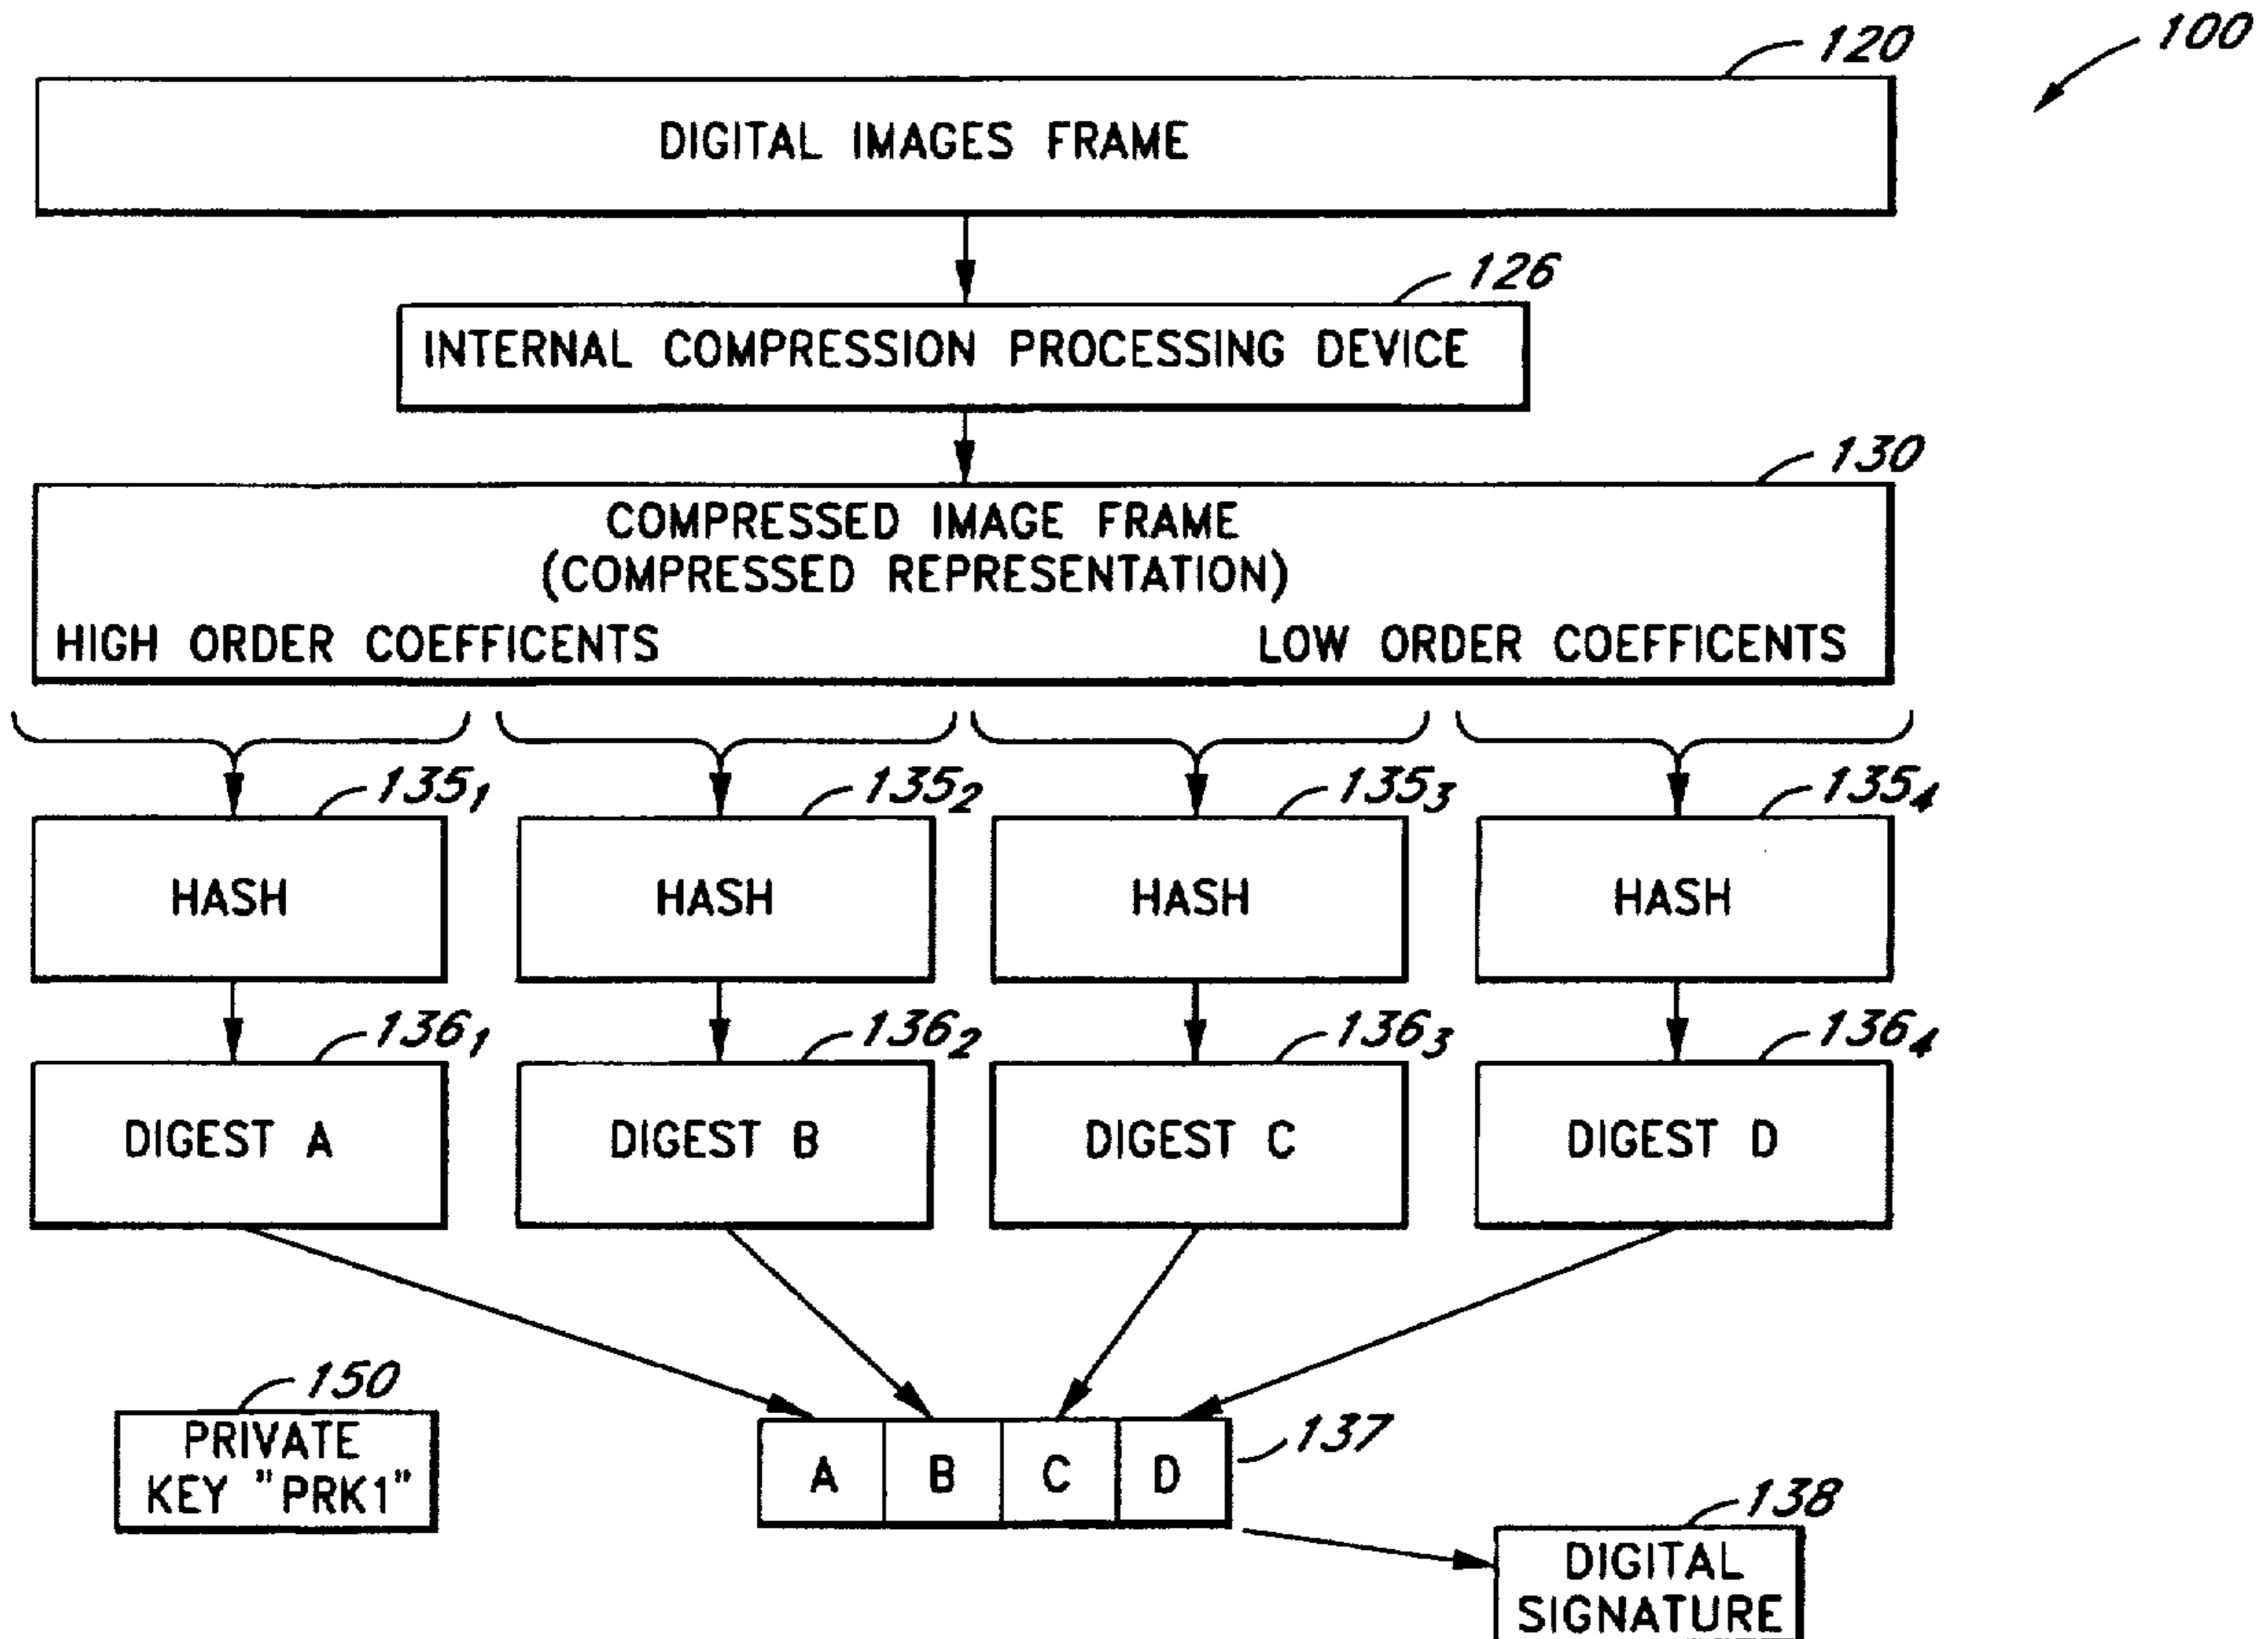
100

120

DIGITAL IMAGES FRAME

126

INTERNAL COMPRESSION PROCESSING DEVICE

130

COMPRESSED IMAGE FRAME
(COMPRESSED REPRESENTATION)

HIGH ORDER COEFFICENTS

LOW ORDER COEFFICENTS

$135_1$

HASH

$136_1$

DIGEST A

$135_2$

HASH

$136_2$

DIGEST B

$135_3$

HASH

$136_3$

DIGEST C

$135_4$

HASH

$136_4$

DIGEST D

150

PRIVATE KEY "PRK1"

| A | B | C | D |
|---|---|---|---|

137

138

DIGITAL SIGNATURE